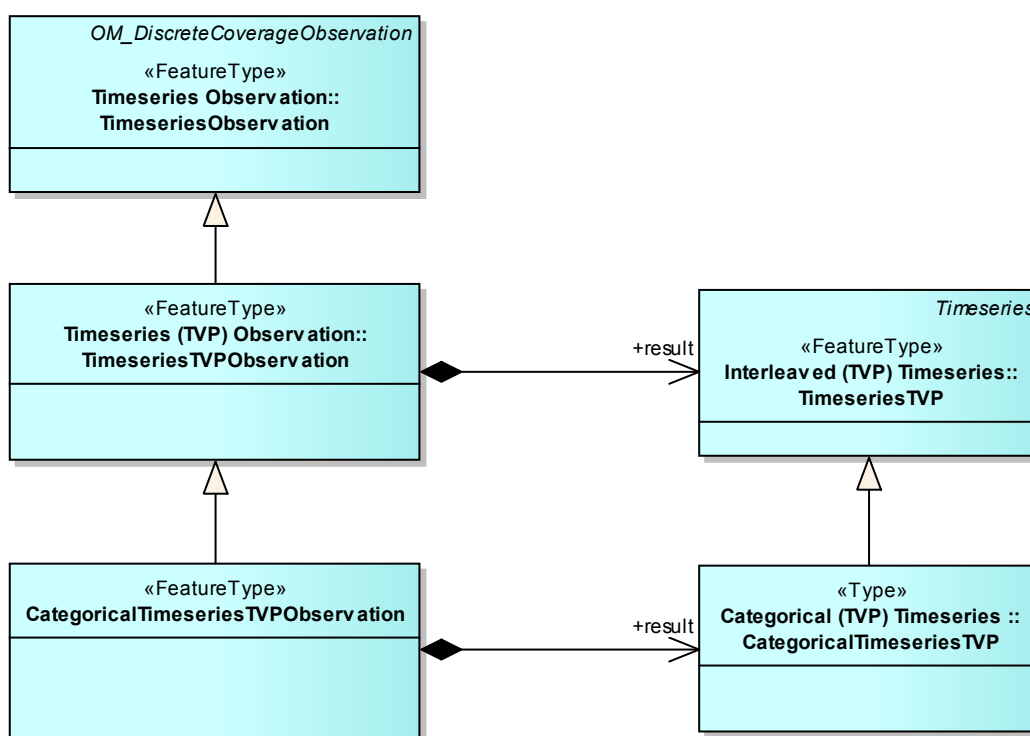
OM_DiscreteCoverageObservation
«FeatureType»
Timeseries Observation::
TimeseriesObservation

«FeatureType»
Timeseries (TVP) Observation::
TimeseriesTVPObservation

+result

Timeseries
«FeatureType»
Interleaved (TVP) Timeseries::
TimeseriesTVP

«FeatureType»
CategoricalTimeseriesTVPObservation

+result

«Type»
Categorical (TVP) Timeseries ::
CategoricalTimeseriesTVP